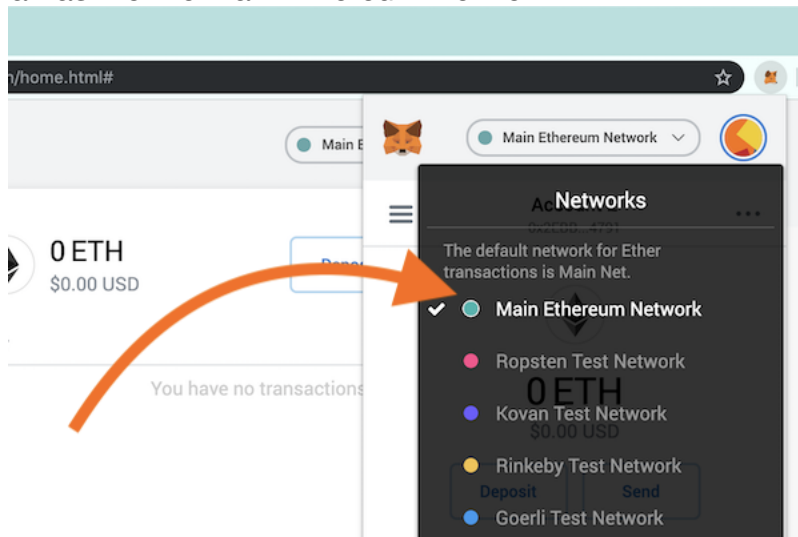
/home.html#

Main E

0 ETH
$0.00 USD

You have no transactions

Main Ethereum Network

Networks

The default network for Ether transactions is Main Net.

Main Ethereum Network

Ropsten Test Network

0 ETH

Kovan Test Network

$0.00 USD

Rinkeby Test Network

Deposit

Send

Goerli Test Network